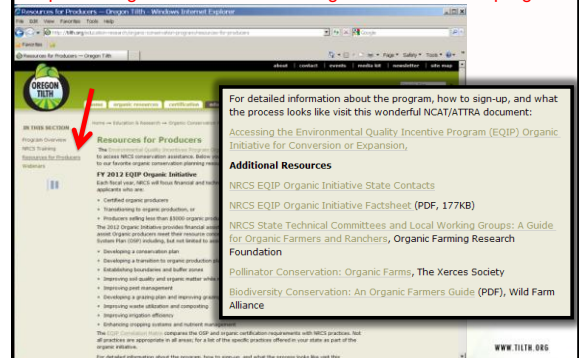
Resources for Producers -- Oregon Tilth - Windows Internet Explorer

File Edit View Favorites Tools Help

http://tilth.org/education-research/organic-conservation-program/resources-for-producers

Favorites

Resources for Producers -- Oregon Tilth

about | contact | events | media kit | newsletter | site map

OREGON TILTH

home | organic resources | certification

IN THIS SECTION

Program Overview

NRCS Training

Resources for Producers

Webinars

Home » Education & Research » Organic Conservation

Resources for Producers

The Environmental Quality Incentives Program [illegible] to access NRCS conservation assistance. Below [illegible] to our favorite organic conservation planning reso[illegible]

FY 2012 EQIP Organic Initiative

Each fiscal year, NRCS will focus financial and tech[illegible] applicants who are:

Certified organic producers

Transitioning to organic production, or

Producers selling less than $5000 organic produ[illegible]

The 2012 Organic Initiative provides financial assi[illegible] assist Organic producers meet their resource conc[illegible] System Plan (OSP) including, but not limited to as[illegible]

Developing a conservation plan

Developing a transition to organic production pl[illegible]

Establishing boundaries and buffer zones

Improving soil quality and organic matter while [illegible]

Improving pest management

Developing a grazing plan and improving grazin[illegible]

Improving waste utilization and composting

Improving irrigation efficiency

Enhancing cropping systems and nutrient management

The EQIP Correlation Matrix compares the OSP and organic certification requirements with NRCS practices. Not all practices are appropriate in all areas; for a list of the specific practices offered in your state as part of the organic initiative.

For detailed information about the program, how to sign-up, and what the process looks like visit this wonderful NCAT/ATTRA document:

Accessing the Environmental Quality Incentive Program (EQIP) Organic Initiative for Conversion or Expansion,

Additional Resources

NRCS EQIP Organic Initiative State Contacts

NRCS EQIP Organic Initiative Factsheet (PDF, 177KB)

NRCS State Technical Committees and Local Working Groups: A Guide for Organic Farmers and Ranchers, Organic Farming Research Foundation

Pollinator Conservation: Organic Farms, The Xerces Society

Biodiversity Conservation: An Organic Farmers Guide (PDF), Wild Farm Alliance

WWW.TILTH.ORG